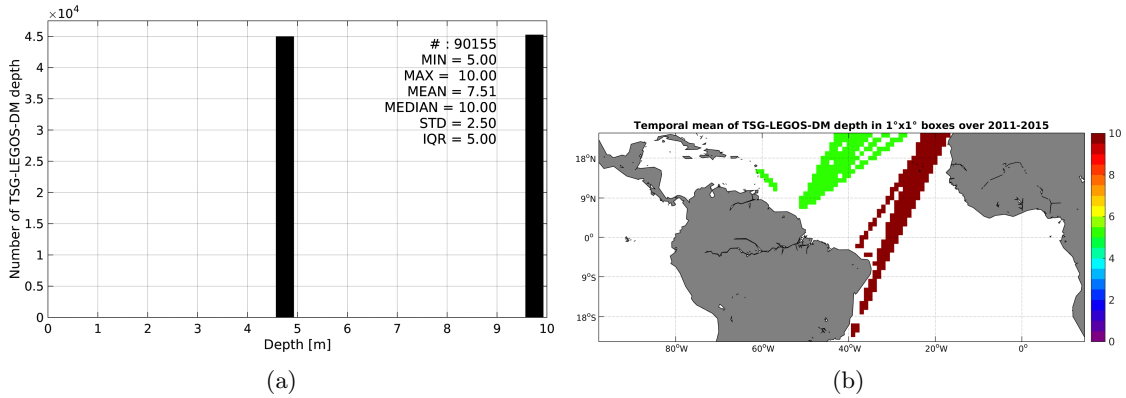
$\times10^4$
Number of TSG-LEGOS-DM depth
4.5
4
3.5
3
2.5
2
1.5
1
0.5
0
# : 90155
MIN = 5.00
MAX = 10.00
MEAN = 7.51
MEDIAN = 10.00
STD = 2.50
IQR = 5.00
0 1 2 3 4 5 6 7 8 9 10
Depth [m]
(a)

Temporal mean of TSG-LEGOS-DM depth in 1°x1° boxes over 2011-2015
18°N
9°N
0°
9°S
18°S
80°W 60°W 40°W 20°W 0°
10
8
6
4
2
0
(b)